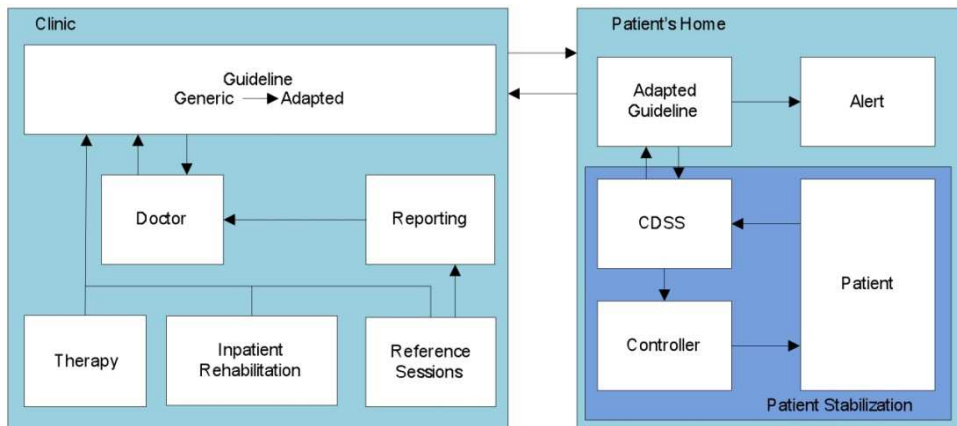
Clinic

Guideline
Generic → Adapted

Doctor

Reporting

Therapy

Inpatient Rehabilitation

Reference Sessions

Patient's Home

Adapted Guideline

Alert

CDSS

Patient

Controller

Patient Stabilization